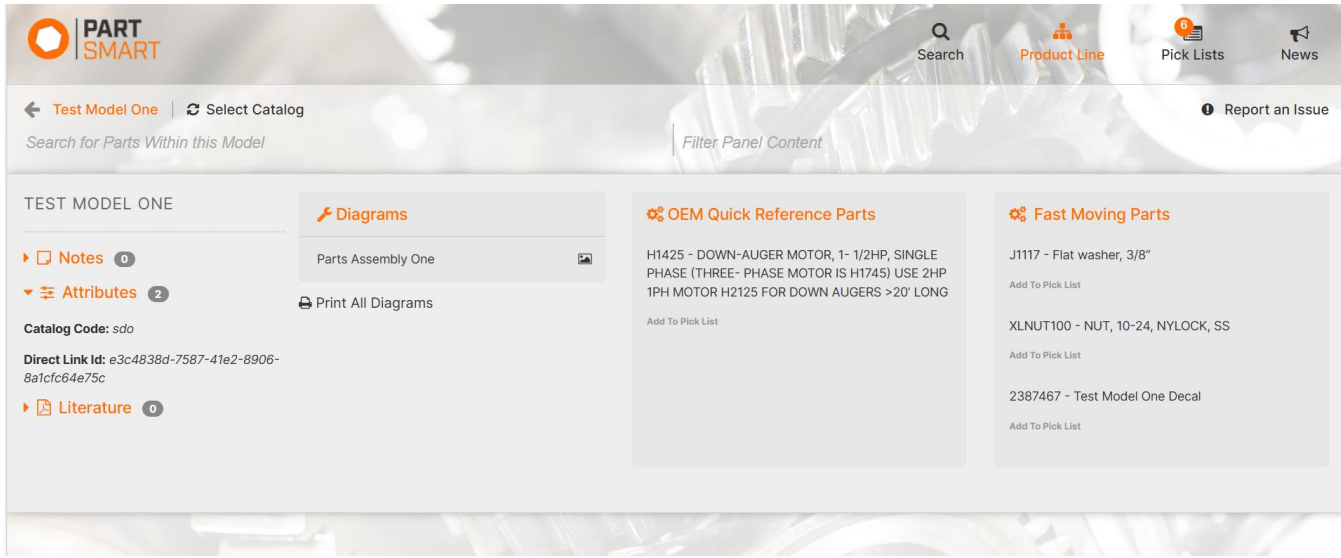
PART SMART

Search
Product Line
6
Pick Lists
News

Test Model One | Select Catalog
Report an Issue

Search for Parts Within this Model
Filter Panel Content

TEST MODEL ONE

Notes 0
Attributes 2
Catalog Code: sdo
Direct Link Id: e3c4838d-7587-41e2-8906-8a1cfc64e75c
Literature 0

Diagrams
Parts Assembly One
Print All Diagrams

OEM Quick Reference Parts
H1425 - DOWN-AUGER MOTOR, 1- 1/2HP, SINGLE PHASE (THREE- PHASE MOTOR IS H1745) USE 2HP 1PH MOTOR H2125 FOR DOWN AUGERS >20' LONG
Add To Pick List

Fast Moving Parts
J1117 - Flat washer, 3/8"
Add To Pick List
XLNUT100 - NUT, 10-24, NYLOCK, SS
Add To Pick List
2387467 - Test Model One Decal
Add To Pick List